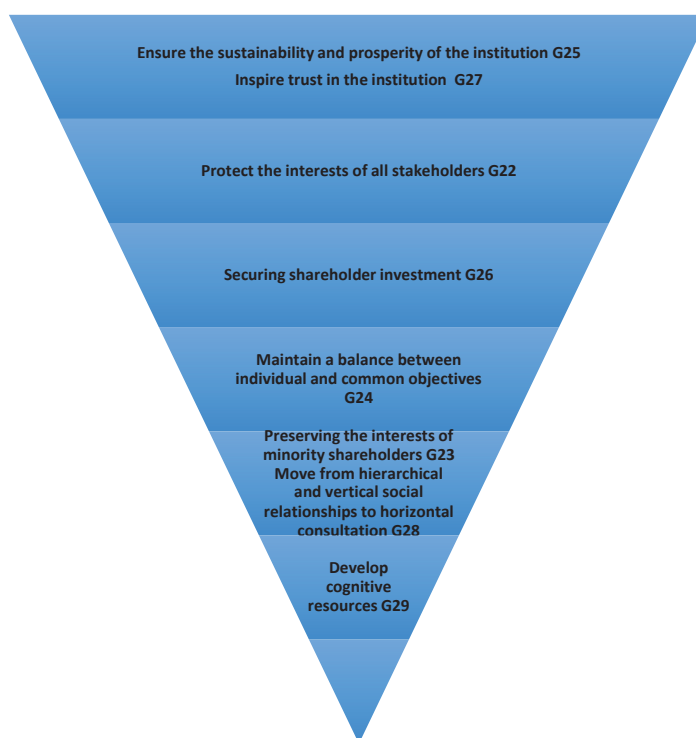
Ensure the sustainability and prosperity of the institution G25
Inspire trust in the institution G27

Protect the interests of all stakeholders G22

Securing shareholder investment G26

Maintain a balance between individual and common objectives G24

Preserving the interests of minority shareholders G23
Move from hierarchical and vertical social relationships to horizontal consultation G28

Develop cognitive resources G29